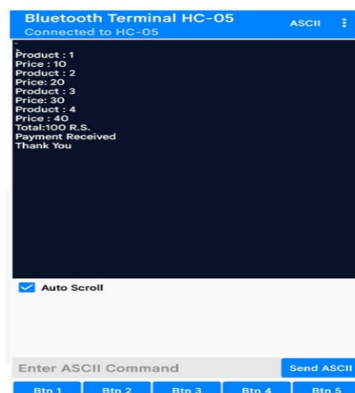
Bluetooth Terminal HC-05
Connected to HC-05
ASCII

Product : 1
Price : 10
Product : 2
Price: 20
Product : 3
Price: 30
Product : 4
Price : 40
Total:100 R.S.
Payment Received
Thank You

Auto Scroll

Enter ASCII Command
Send ASCII

Btn 1
Btn 2
Btn 3
Btn 4
Btn 5